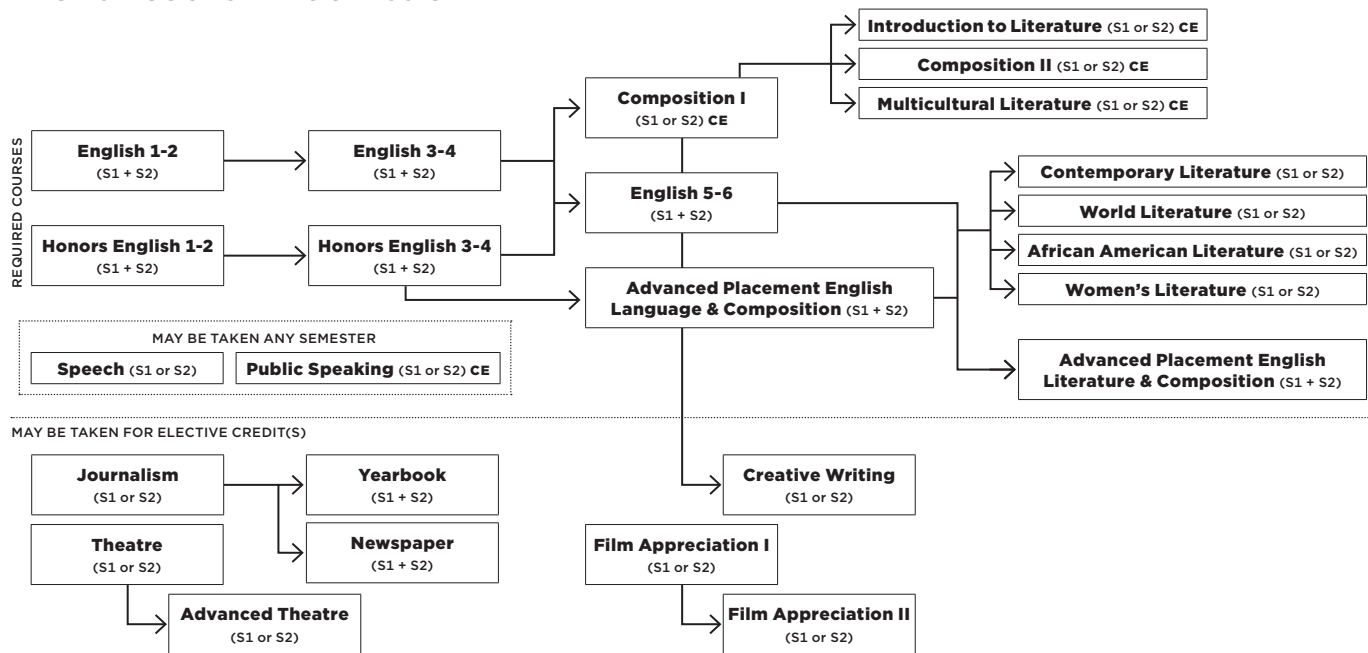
REQUIRED COURSES

English 1-2
(S1 + S2)

Honors English 1-2
(S1 + S2)

English 3-4
(S1 + S2)

Honors English 3-4
(S1 + S2)

Composition I
(S1 or S2) CE

English 5-6
(S1 + S2)

Advanced Placement English Language & Composition (S1 + S2)

Introduction to Literature (S1 or S2) CE

Composition II (S1 or S2) CE

Multicultural Literature (S1 or S2) CE

Contemporary Literature (S1 or S2)

World Literature (S1 or S2)

African American Literature (S1 or S2)

Women's Literature (S1 or S2)

Advanced Placement English Literature & Composition (S1 + S2)

MAY BE TAKEN ANY SEMESTER

Speech (S1 or S2)

Public Speaking (S1 or S2) CE

MAY BE TAKEN FOR ELECTIVE CREDIT(S)

Journalism
(S1 or S2)

Yearbook
(S1 + S2)

Theatre
(S1 or S2)

Newspaper
(S1 + S2)

Advanced Theatre
(S1 or S2)

Creative Writing
(S1 or S2)

Film Appreciation I
(S1 or S2)

Film Appreciation II
(S1 or S2)